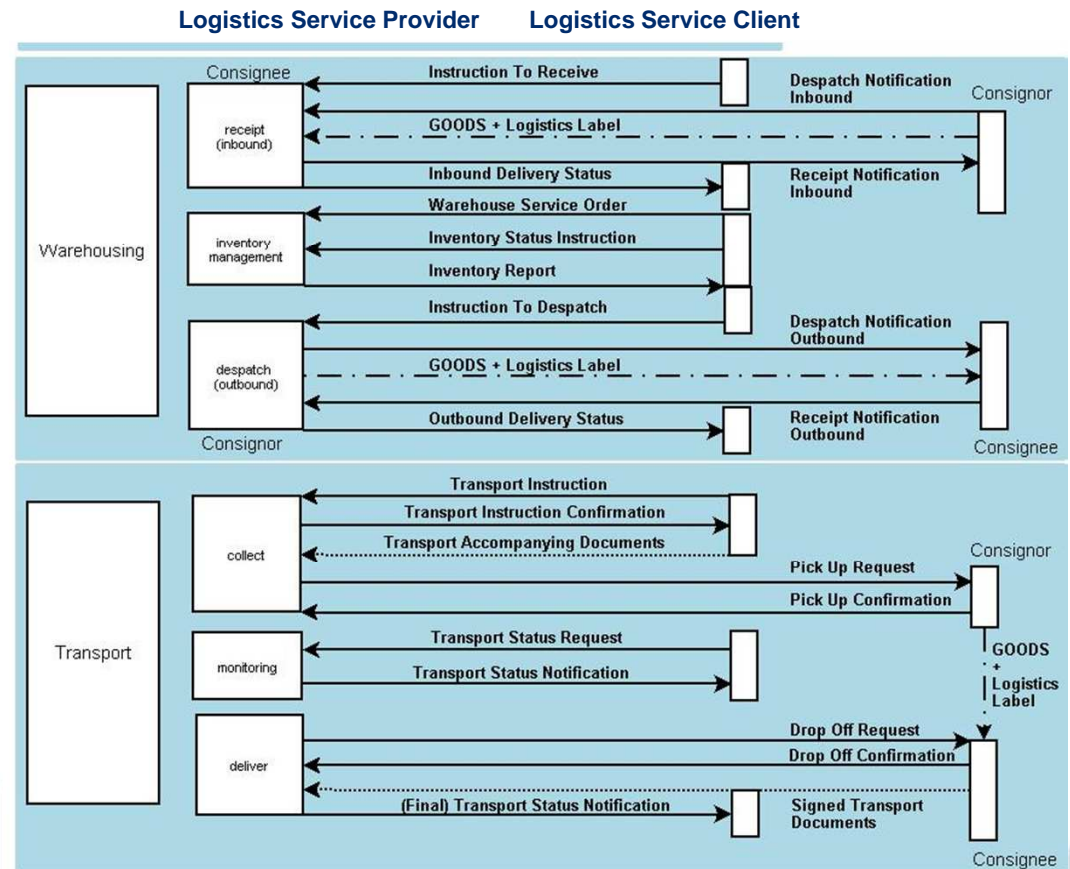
Logistics Service Provider Logistics Service Client

Consignee

Instruction To Receive

Despatch Notification Inbound

Consignor

receipt (inbound)

GOODS + Logistics Label

Inbound Delivery Status

Receipt Notification Inbound

Warehouse Service Order

Warehousing

inventory management

Inventory Status Instruction

Inventory Report

Instruction To Despatch

Despatch Notification Outbound

despatch (outbound)

GOODS + Logistics Label

Outbound Delivery Status

Receipt Notification Outbound

Consignor

Consignee

Transport Instruction

Transport Instruction Confirmation

collect

Transport Accompanying Documents

Consignor

Pick Up Request

Pick Up Confirmation

Transport

Transport Status Request

monitoring

Transport Status Notification

GOODS + Logistics Label

Drop Off Request

deliver

Drop Off Confirmation

(Final) Transport Status Notification

Signed Transport Documents

Consignee